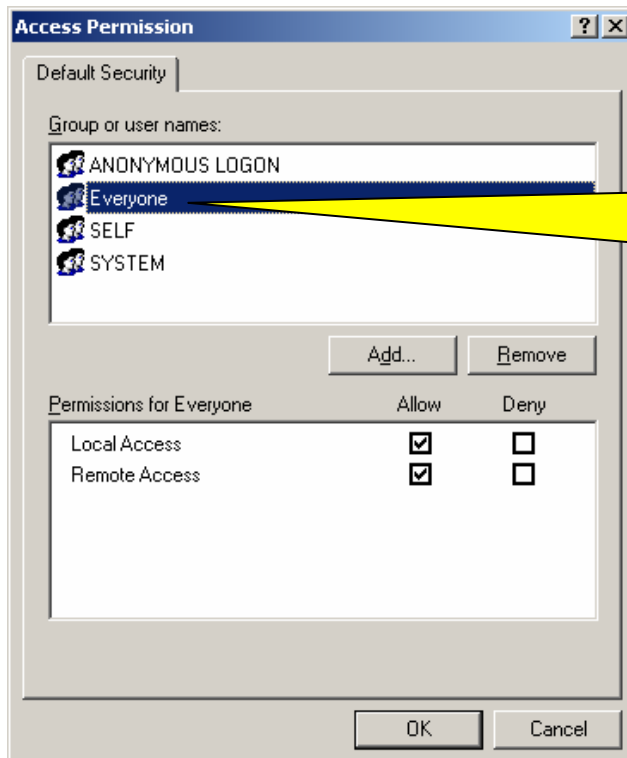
Access Permission

?

Default Security

Group or user names:

ANONYMOUS LOGON

Everyone

SELF

SYSTEM

Add...

Remove

| Permissions for Everyone | Allow | Deny |
|---|---|---|
| Local Access | ☑ | ☐ |
| Remote Access | ☑ | ☐ |

OK

Cancel